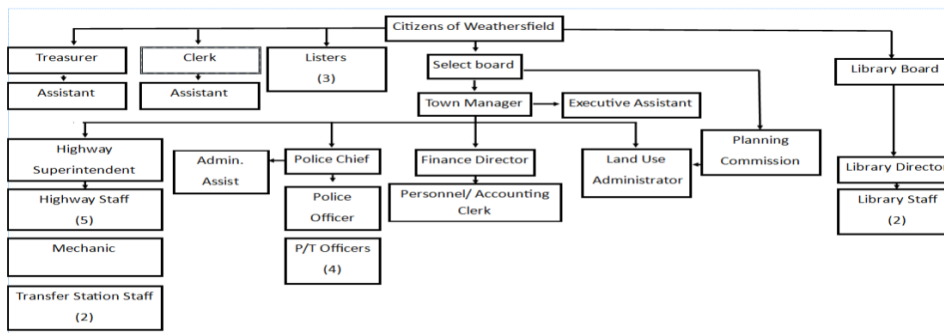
Citizens of Weathersfield

Treasurer

Assistant

Clerk

Assistant

Listers
(3)

Select board

Library Board

Town Manager

Executive Assistant

Planning Commission

Highway Superintendent

Highway Staff
(5)

Mechanic

Transfer Station Staff
(2)

Admin. Assist

Police Chief

Police Officer

P/T Officers
(4)

Finance Director

Personnel/ Accounting Clerk

Land Use Administrator

Library Director

Library Staff
(2)